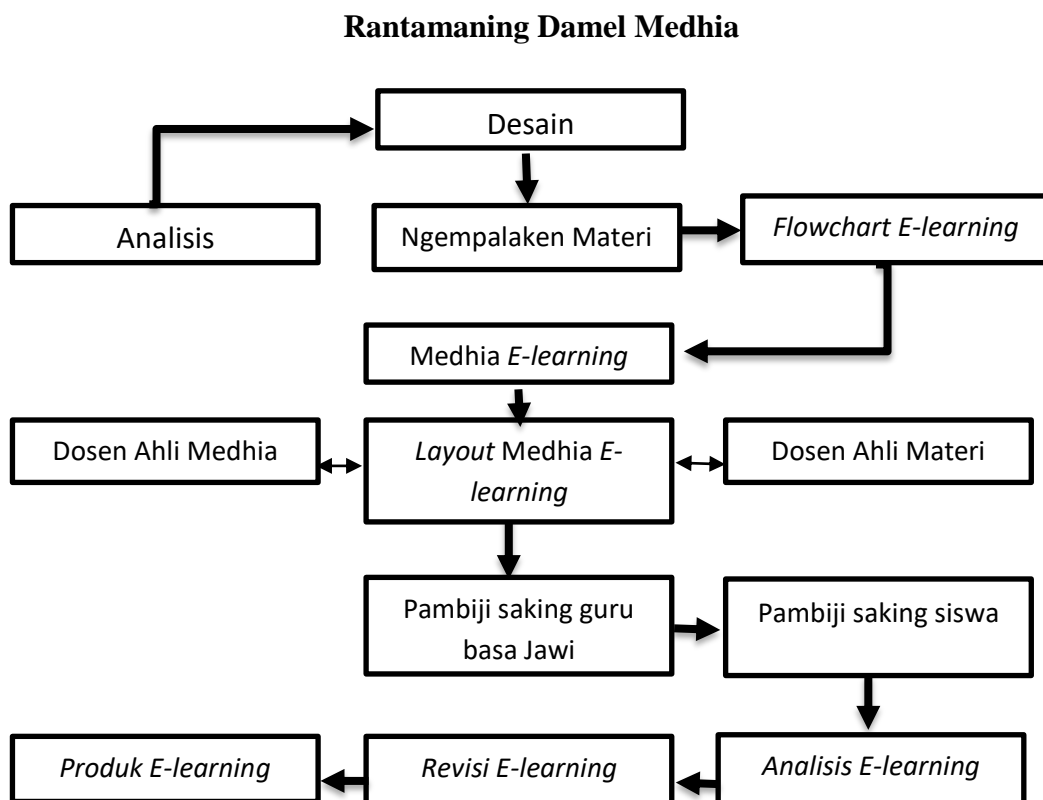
Rantamaning Damel Medhia

Desain

Analisis

Ngempalaken Materi

Flowchart E-learning

Medhia E-learning

Dosen Ahli Medhia

Layout Medhia E-learning

Dosen Ahli Materi

Pambiji saking guru basa Jawi

Pambiji saking siswa

Produk E-learning

Revisi E-learning

Analisis E-learning